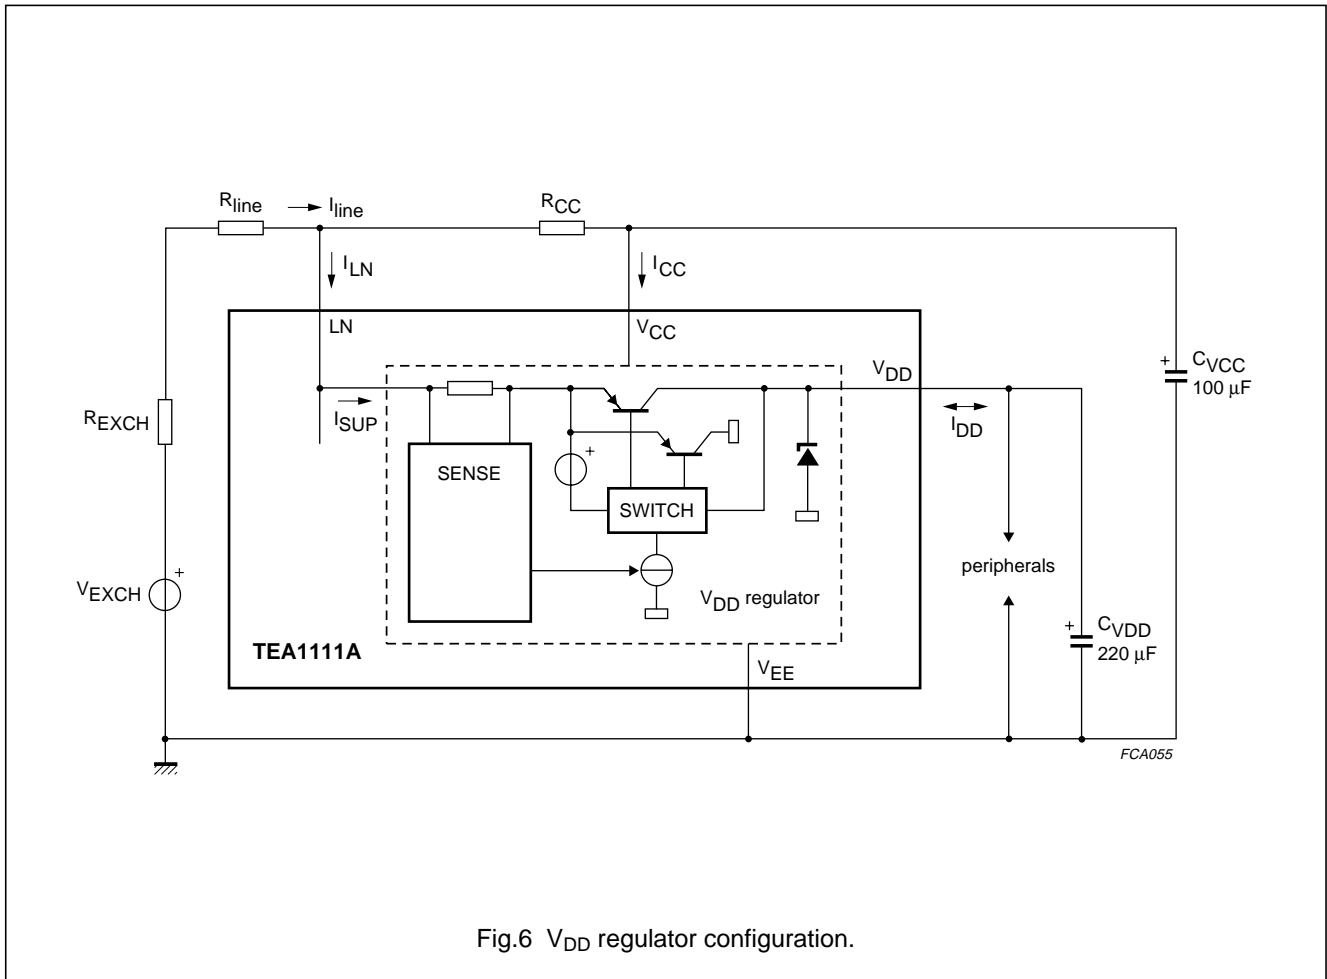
$R_{line}$ $I_{line}$ $R_{CC}$

$I_{LN}$ $I_{CC}$

LN $V_{CC}$

$V_{DD}$

+ $C_{VCC}$ 100 μF

$R_{EXCH}$

$I_{SUP}$

$I_{DD}$

SENSE

+

SWITCH

$V_{EXCH}$ +

peripherals

$V_{DD}$ regulator

+ $C_{VDD}$ 220 μF

TEA1111A

$V_{EE}$

FCA055

Fig.6 $V_{DD}$ regulator configuration.